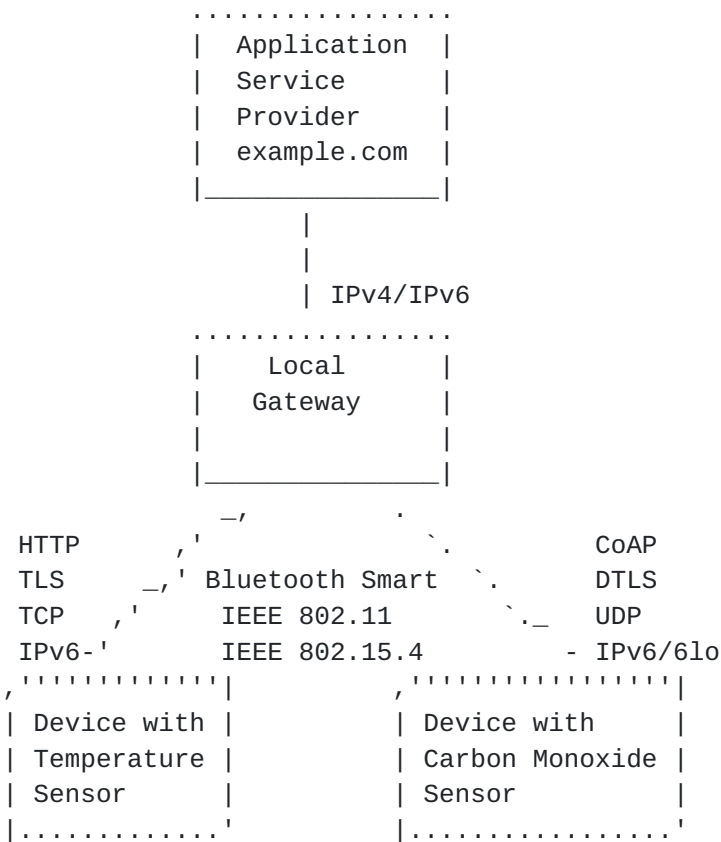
Application Service Provider example.com

IPv4/IPv6

Local Gateway

HTTP
TLS
TCP
IPv6

Bluetooth Smart
IEEE 802.11
IEEE 802.15.4

CoAP
DTLS
UDP
IPv6/6lo

Device with Temperature Sensor

Device with Carbon Monoxide Sensor